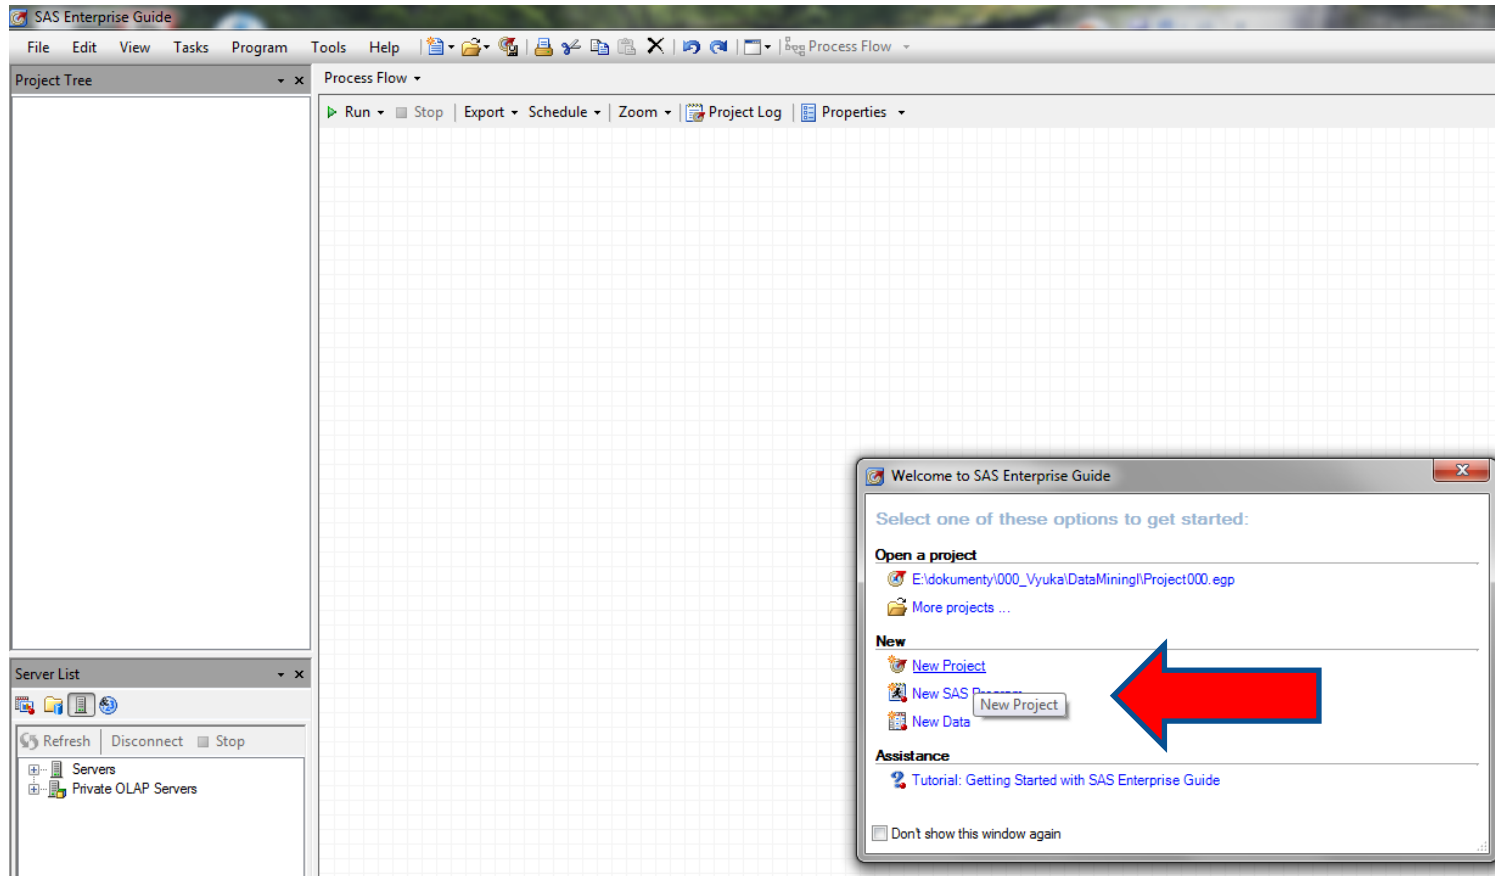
SAS Enterprise Guide

File Edit View Tasks Program Tools Help

Process Flow

Project Tree

Process Flow

Run Stop Export Schedule Zoom Project Log Properties

Server List

Refresh Disconnect Stop

Servers
Private OLAP Servers

Welcome to SAS Enterprise Guide

Select one of these options to get started:

Open a project

E:\dokumenty\000_Vyuka\DataMiningI\Project000.egp

More projects ...

New

New Project

New SAS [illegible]

New Project

New Data

Assistance

Tutorial: Getting Started with SAS Enterprise Guide

Don't show this window again